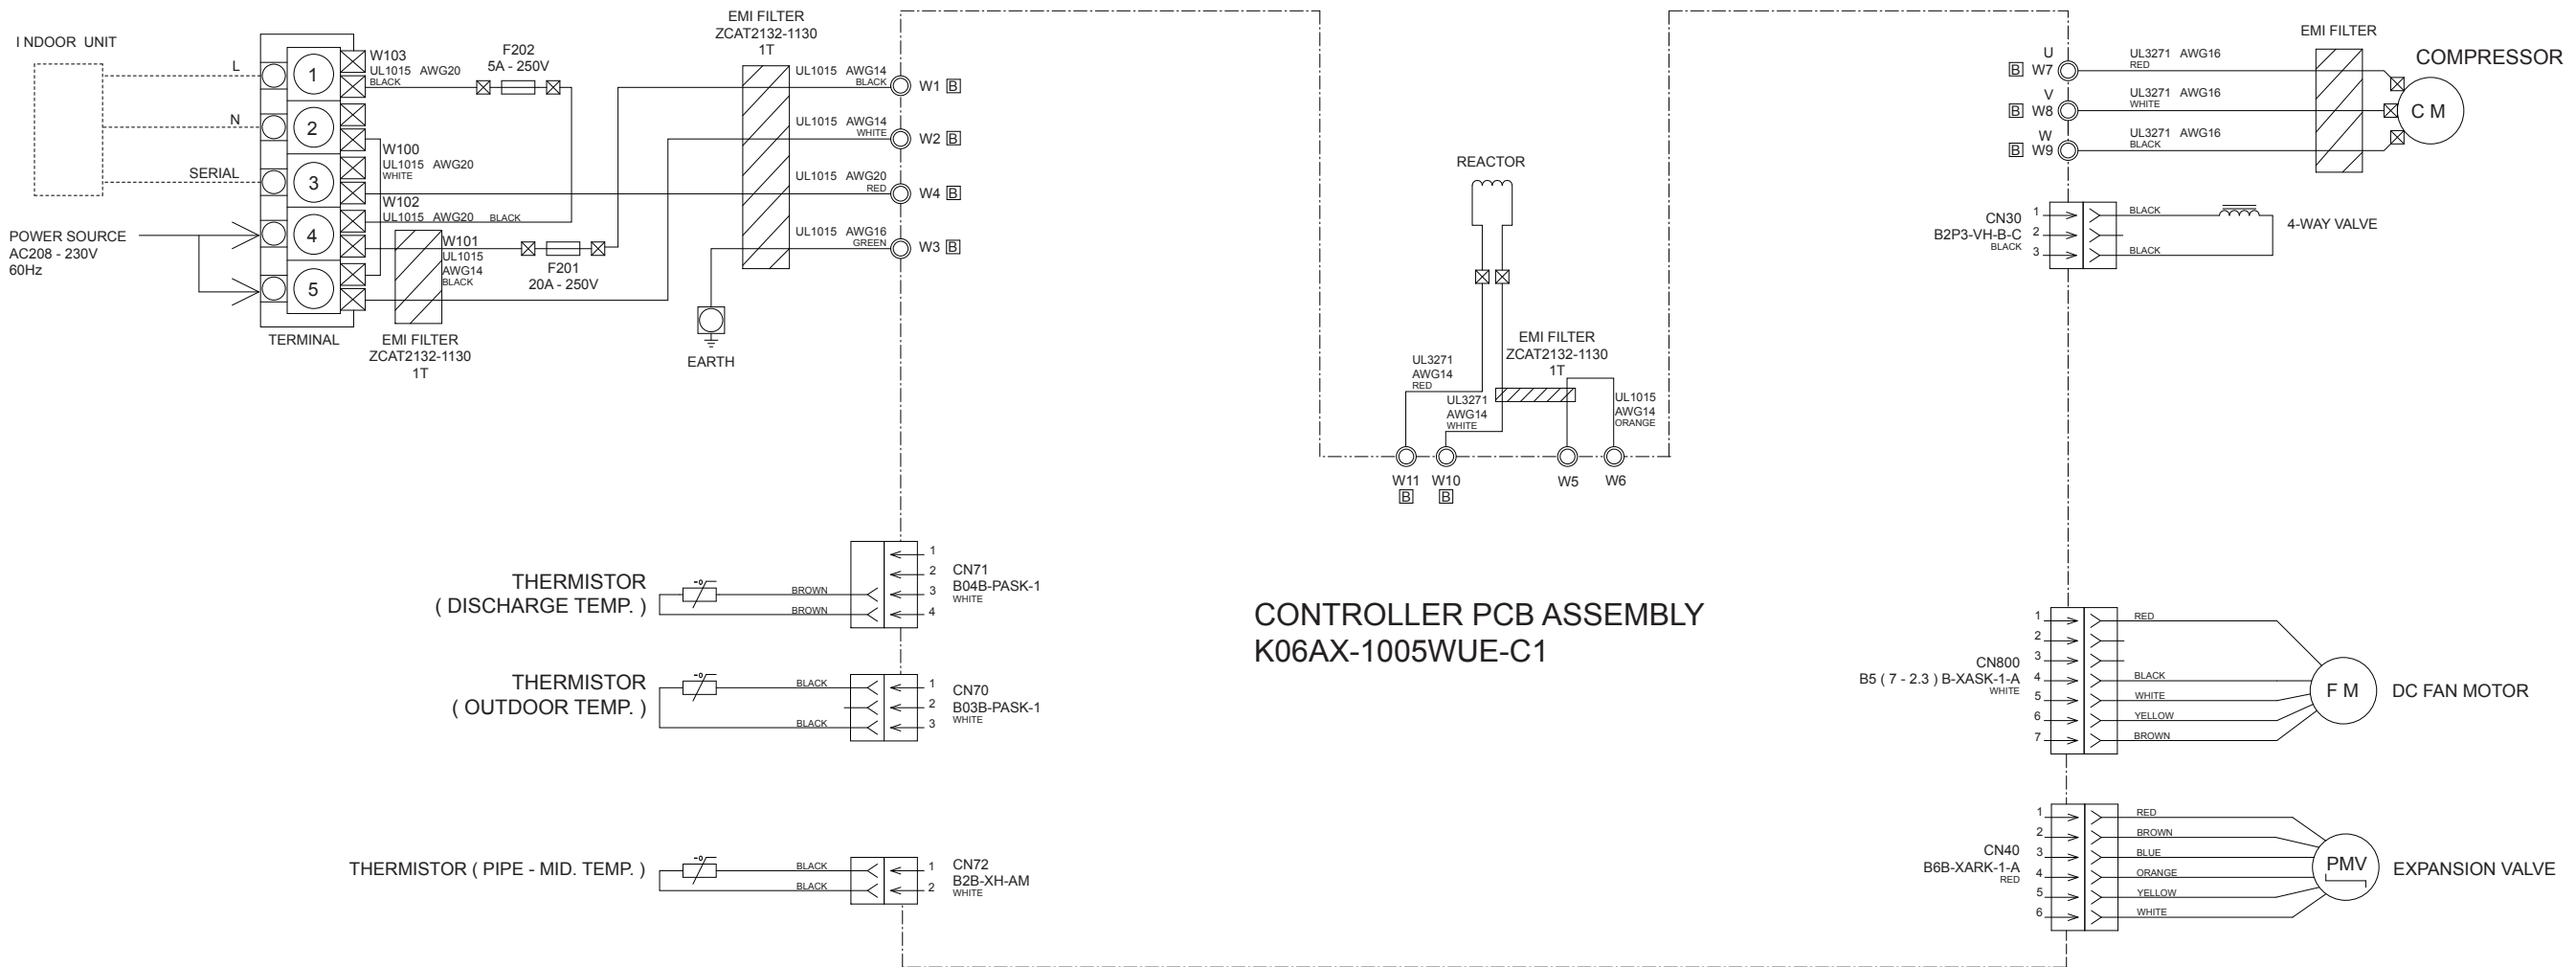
I NDOOR UNIT

L
N
SERIAL

POWER SOURCE
AC208 - 230V
60Hz

1
2
3
4
5

TERMINAL

W103
UL1015 AWG20
BLACK

F202
5A - 250V

W100
UL1015 AWG20
WHITE

W102
UL1015 AWG20 BLACK

W101
UL1015
AWG14
BLACK

F201
20A - 250V

EMI FILTER
ZCAT2132-1130
1T

EMI FILTER
ZCAT2132-1130
1T

UL1015 AWG14
BLACK
W1 B

UL1015 AWG14
WHITE
W2 B

UL1015 AWG20
RED
W4 B

UL1015 AWG16
GREEN
W3 B

EARTH

REACTOR

EMI FILTER
ZCAT2132-1130
1T

UL3271
AWG14
RED

UL3271
AWG14
WHITE

UL1015
AWG14
ORANGE

W11 B
W10 B
W5
W6

EMI FILTER

COMPRESSOR

U
B W7
UL3271 AWG16
RED

V
B W8
UL3271 AWG16
WHITE

W
B W9
UL3271 AWG16
BLACK

C M

CN30
B2P3-VH-B-C
BLACK
1
2
3
BLACK
BLACK
4-WAY VALVE

THERMISTOR
( DISCHARGE TEMP. )
BROWN
BROWN
1
2
3
4
CN71
B04B-PASK-1
WHITE

THERMISTOR
( OUTDOOR TEMP. )
BLACK
BLACK
1
2
3
CN70
B03B-PASK-1
WHITE

THERMISTOR ( PIPE - MID. TEMP. )
BLACK
BLACK
1
2
CN72
B2B-XH-AM
WHITE

CONTROLLER PCB ASSEMBLY
K06AX-1005WUE-C1

CN800
B5 ( 7 - 2.3 ) B-XASK-1-A
WHITE
1
2
3
4
5
6
7
RED
BLACK
WHITE
YELLOW
BROWN
F M
DC FAN MOTOR

CN40
B6B-XARK-1-A
RED
1
2
3
4
5
6
RED
BROWN
BLUE
ORANGE
YELLOW
WHITE
PMV
EXPANSION VALVE